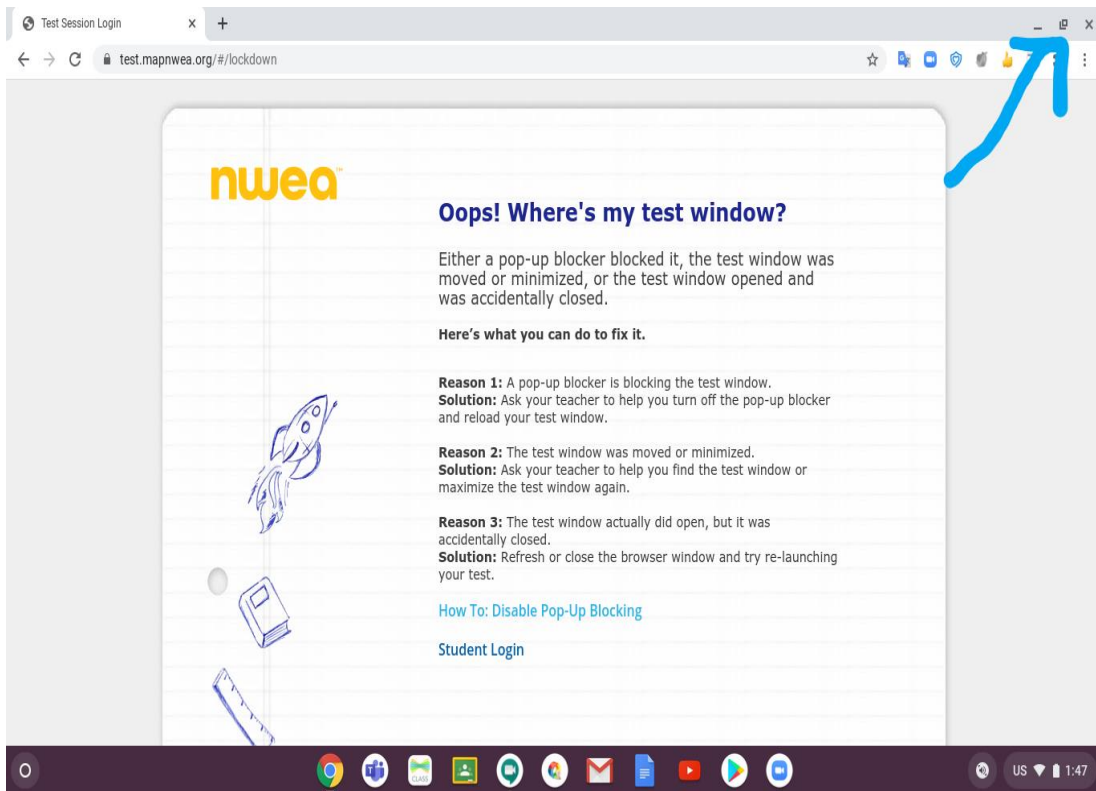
Test Session Login

test.mapnwea.org/#/lockdown

nwea

Oops! Where's my test window?

Either a pop-up blocker blocked it, the test window was moved or minimized, or the test window opened and was accidentally closed.

Here's what you can do to fix it.

Reason 1: A pop-up blocker is blocking the test window.
Solution: Ask your teacher to help you turn off the pop-up blocker and reload your test window.

Reason 2: The test window was moved or minimized.
Solution: Ask your teacher to help you find the test window or maximize the test window again.

Reason 3: The test window actually did open, but it was accidentally closed.
Solution: Refresh or close the browser window and try re-launching your test.

How To: Disable Pop-Up Blocking

Student Login

CLASS

US 1:47